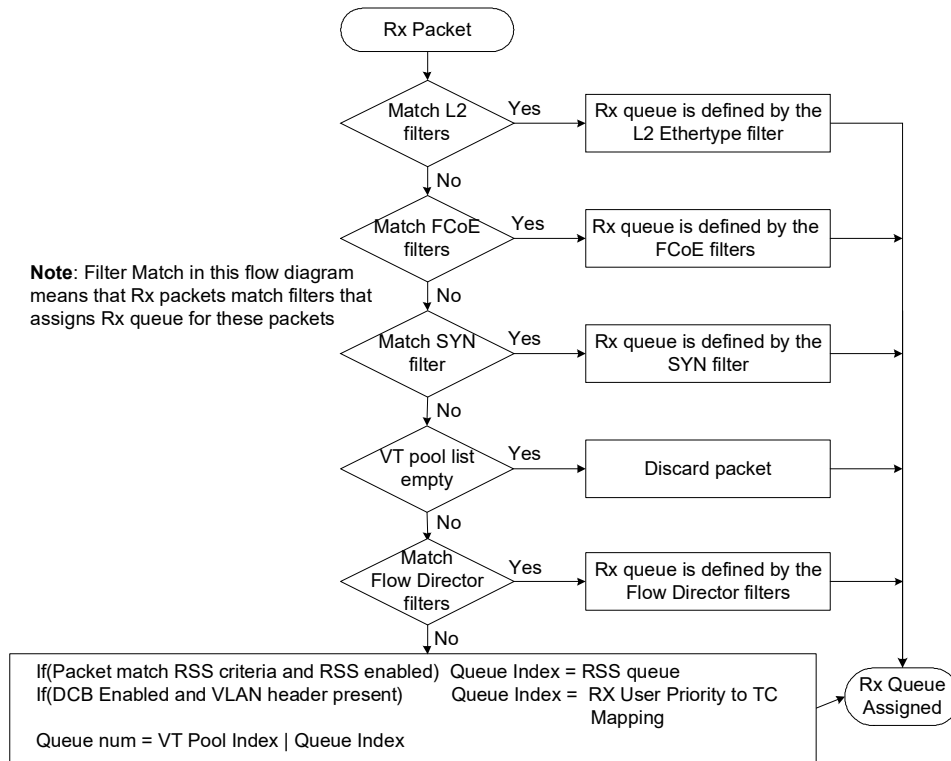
Rx Packet

Match L2 filters

Yes

Rx queue is defined by the L2 Ethertype filter

No

Match FCoE filters

Yes

Rx queue is defined by the FCoE filters

**Note**: Filter Match in this flow diagram means that Rx packets match filters that assigns Rx queue for these packets

No

Match SYN filter

Yes

Rx queue is defined by the SYN filter

No

VT pool list empty

Yes

Discard packet

No

Match Flow Director filters

Yes

Rx queue is defined by the Flow Director filters

No

If(Packet match RSS criteria and RSS enabled) Queue Index = RSS queue
If(DCB Enabled and VLAN header present) Queue Index = RX User Priority to TC Mapping

Queue num = VT Pool Index | Queue Index

Rx Queue Assigned